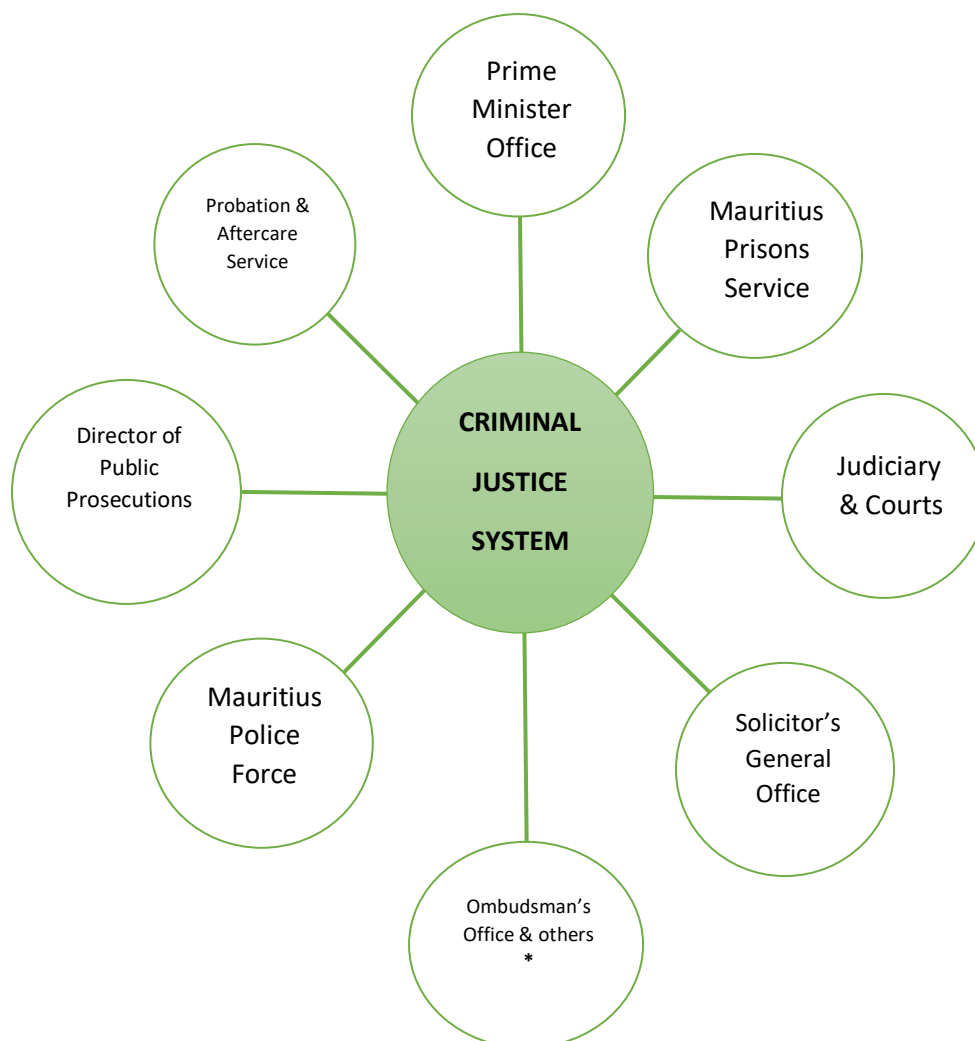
CRIMINAL JUSTICE SYSTEM

Prime Minister Office

Mauritius Prisons Service

Judiciary & Courts

Solicitor's General Office

Ombudsman's Office & others *

Mauritius Police Force

Director of Public Prosecutions

Probation & Aftercare Service